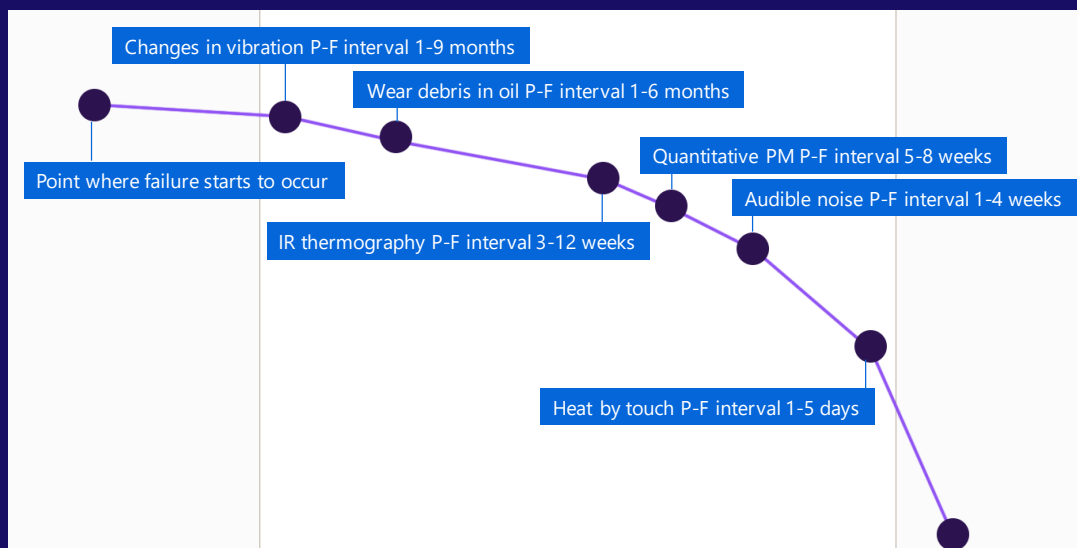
Changes in vibration P-F interval 1-9 months

Wear debris in oil P-F interval 1-6 months

Point where failure starts to occur

Quantitative PM P-F interval 5-8 weeks

Audible noise P-F interval 1-4 weeks

IR thermography P-F interval 3-12 weeks

Heat by touch P-F interval 1-5 days